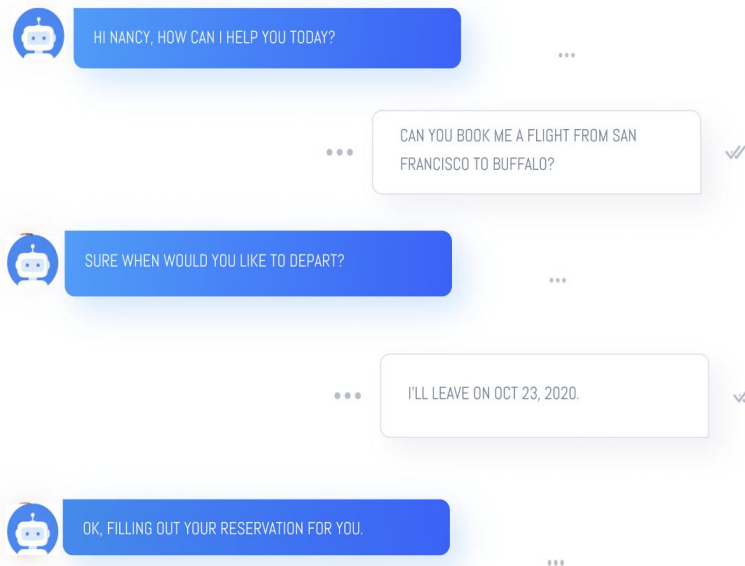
HI NANCY, HOW CAN I HELP YOU TODAY?

CAN YOU BOOK ME A FLIGHT FROM SAN FRANCISCO TO BUFFALO?

SURE WHEN WOULD YOU LIKE TO DEPART?

I'LL LEAVE ON OCT 23, 2020.

OK, FILLING OUT YOUR RESERVATION FOR YOU.